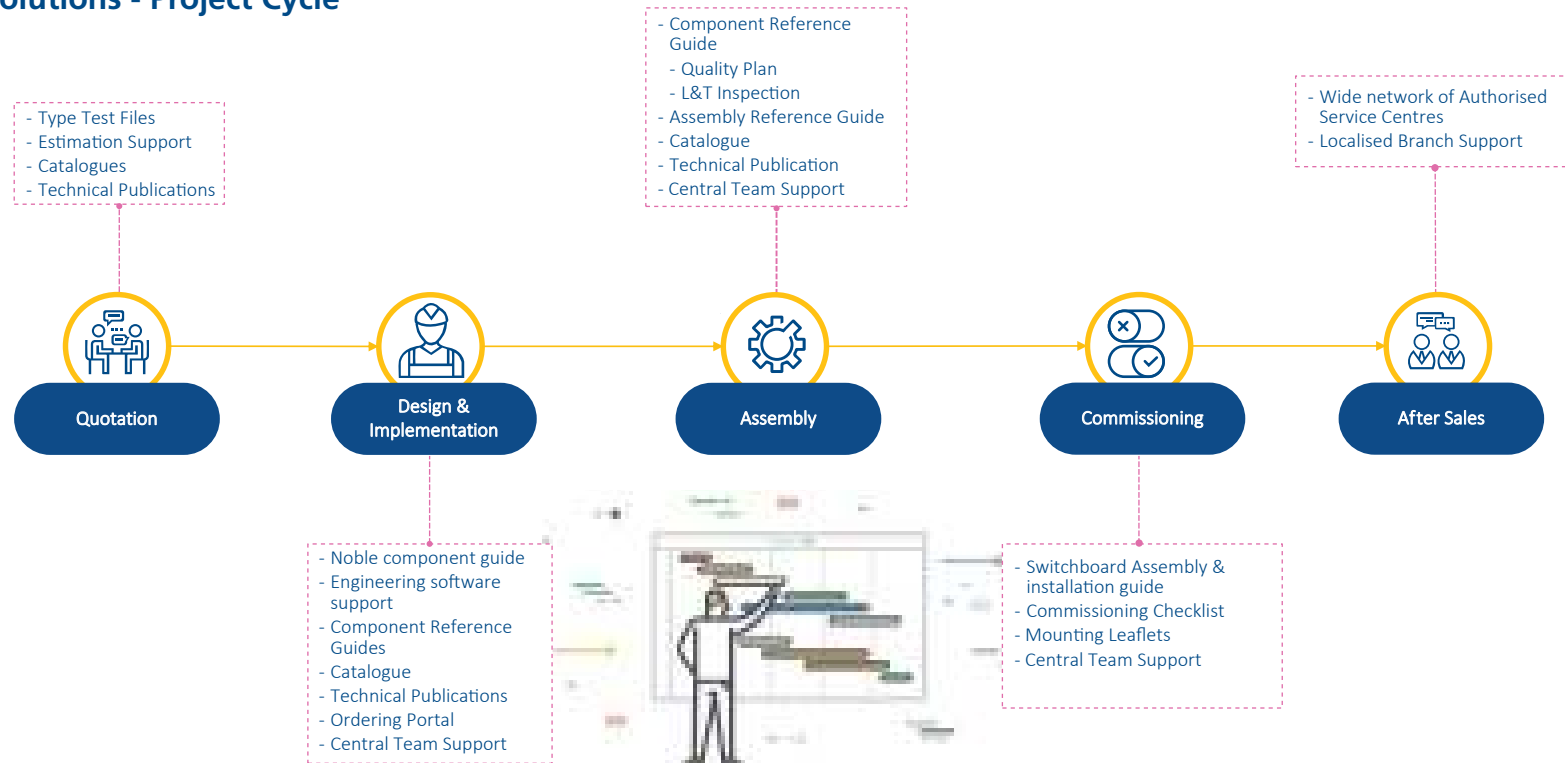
olutions - Project Cycle

- Type Test Files
- Estimation Support
- Catalogues
- Technical Publications

- Component Reference Guide
- Quality Plan
- L&T Inspection
- Assembly Reference Guide
- Catalogue
- Technical Publication
- Central Team Support

- Wide network of Authorised Service Centres
- Localised Branch Support

Quotation

Design & Implementation

Assembly

Commissioning

After Sales

- Noble component guide
- Engineering software support
- Component Reference Guides
- Catalogue
- Technical Publications
- Ordering Portal
- Central Team Support

- Switchboard Assembly & installation guide
- Commissioning Checklist
- Mounting Leaflets
- Central Team Support